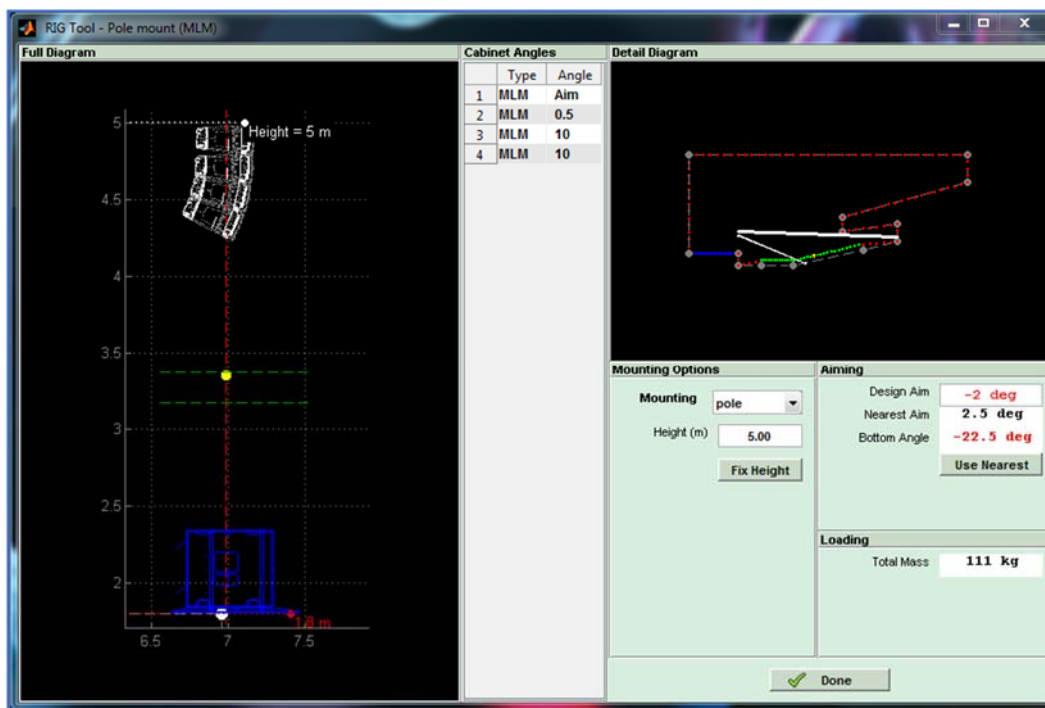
RIG Tool - Pole mount (MLM)

Full Diagram

Height = 5 m

5
4.5
4
3.5
3
2.5
2

1.8 m

6.5
7
7.5

Cabinet Angles

| | Type | Angle |
|---|---|---|
| 1 | MLM | Aim |
| 2 | MLM | 0.5 |
| 3 | MLM | 10 |
| 4 | MLM | 10 |

Detail Diagram

Mounting Options

Mounting pole

Height (m) 5.00

Fix Height

Aiming

Design Aim -2 deg

Nearest Aim 2.5 deg

Bottom Angle -22.5 deg

Use Nearest

Loading

Total Mass 111 kg

Done